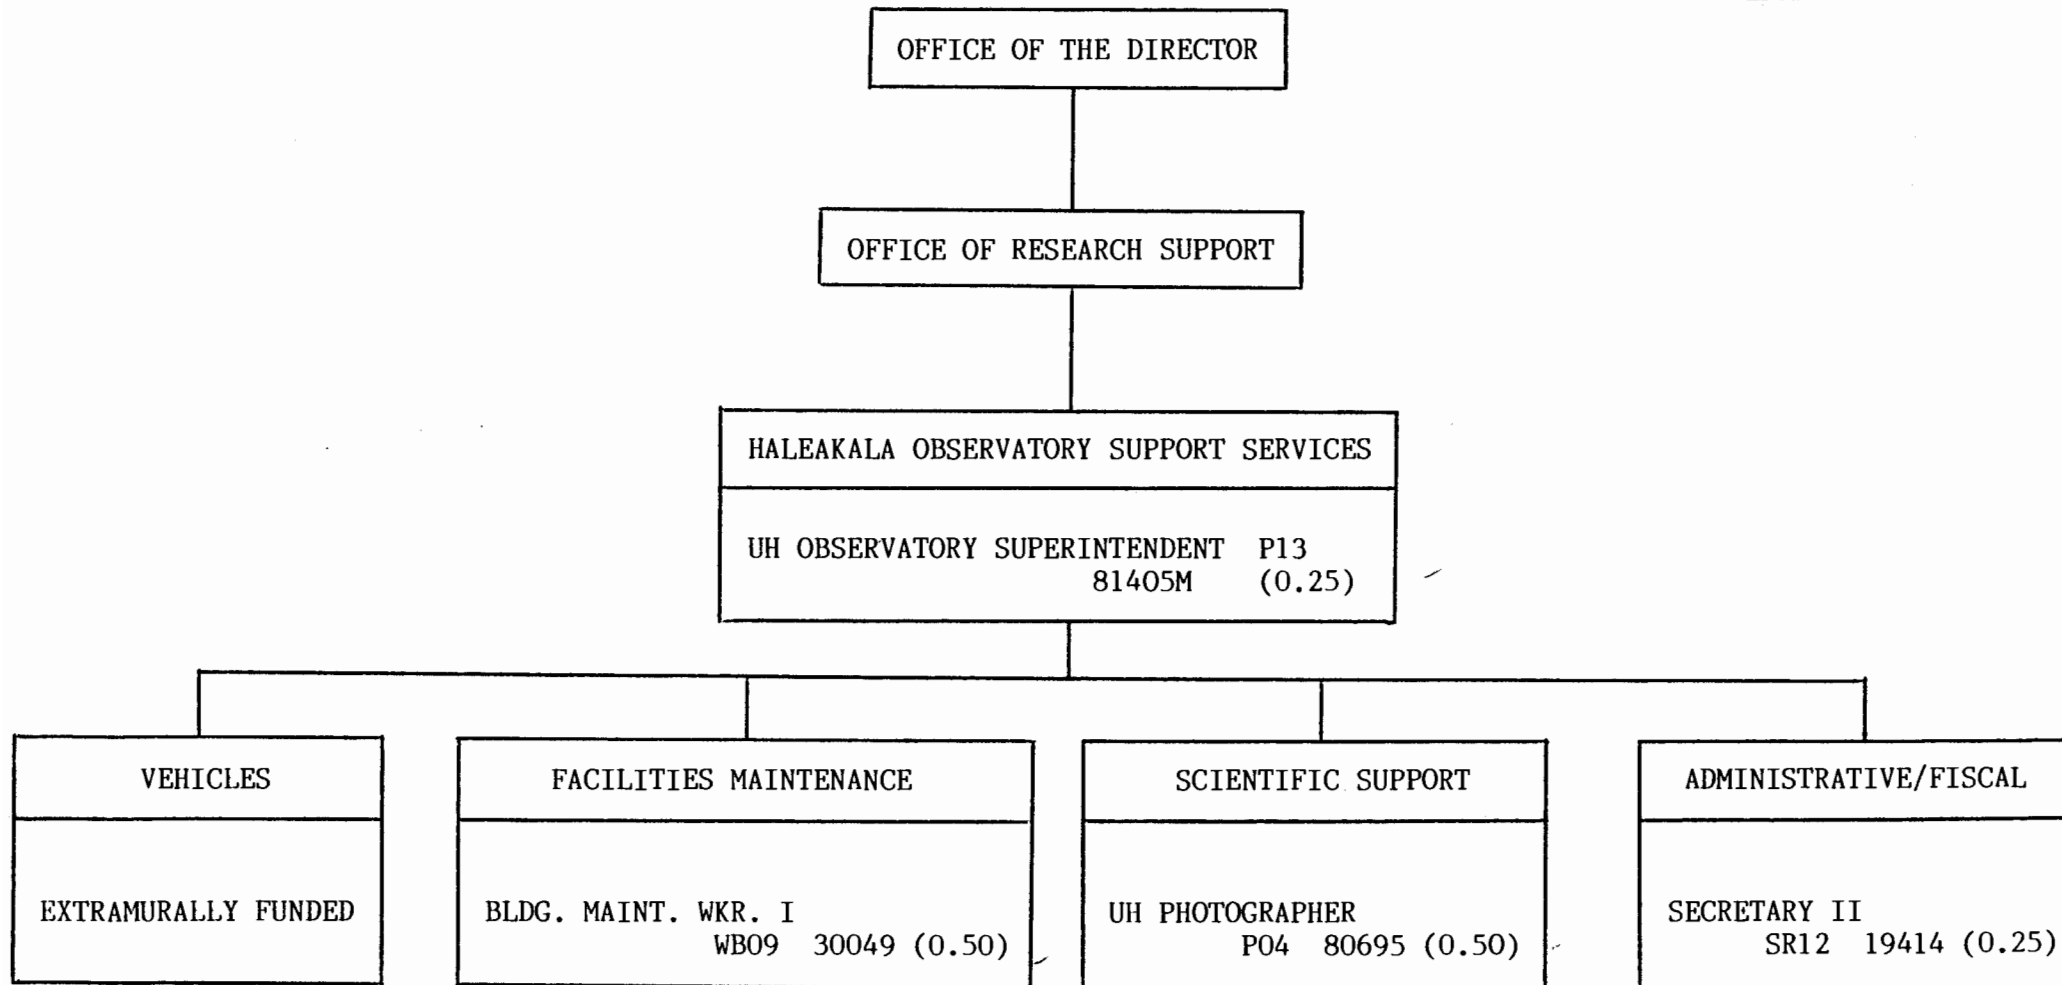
OFFICE OF THE DIRECTOR

OFFICE OF RESEARCH SUPPORT

HALEAKALA OBSERVATORY SUPPORT SERVICES

UH OBSERVATORY SUPERINTENDENT P13
81405M (0.25)

VEHICLES

EXTRAMURALLY FUNDED

FACILITIES MAINTENANCE

BLDG. MAINT. WKR. I
WB09 30049 (0.50)

SCIENTIFIC SUPPORT

UH PHOTOGRAPHER
P04 80695 (0.50)

ADMINISTRATIVE/FISCAL

SECRETARY II
SR12 19414 (0.25)